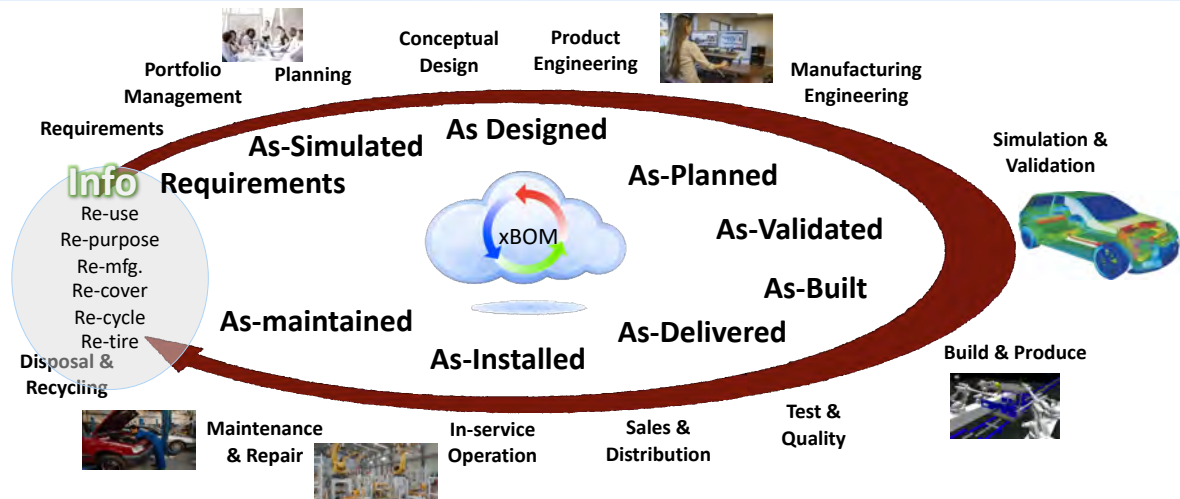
Portfolio Management

Planning

Conceptual Design

Product Engineering

Manufacturing Engineering

Requirements

Simulation & Validation

Info
Re-use
Re-purpose
Re-mfg.
Re-cover
Re-cycle
Re-tire

As-Simulated

As Designed

Requirements

As-Planned

xBOM

As-Validated

As-Built

As-maintained

As-Delivered

As-Installed

Disposal & Recycling

Build & Produce

Maintenance & Repair

In-service Operation

Sales & Distribution

Test & Quality